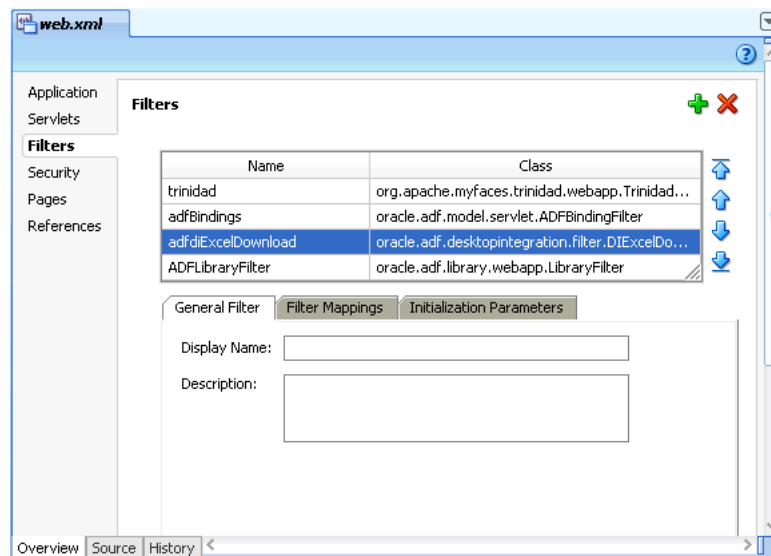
web.xml

Application
Servlets
Filters
Security
Pages
References

Filters

| Name | Class |
|---|---|
| trinidad | org.apache.myfaces.trinidad.webapp.Trinidad... |
| adfBindings | oracle.adf.model.servlet.ADFBindingFilter |
| adfdiExcelDownload | oracle.adf.desktopintegration.filter.DIExcelDo... |
| ADFLibraryFilter | oracle.adf.library.webapp.LibraryFilter |

General Filter
Filter Mappings
Initialization Parameters

Display Name:
Description:

Overview
Source
History